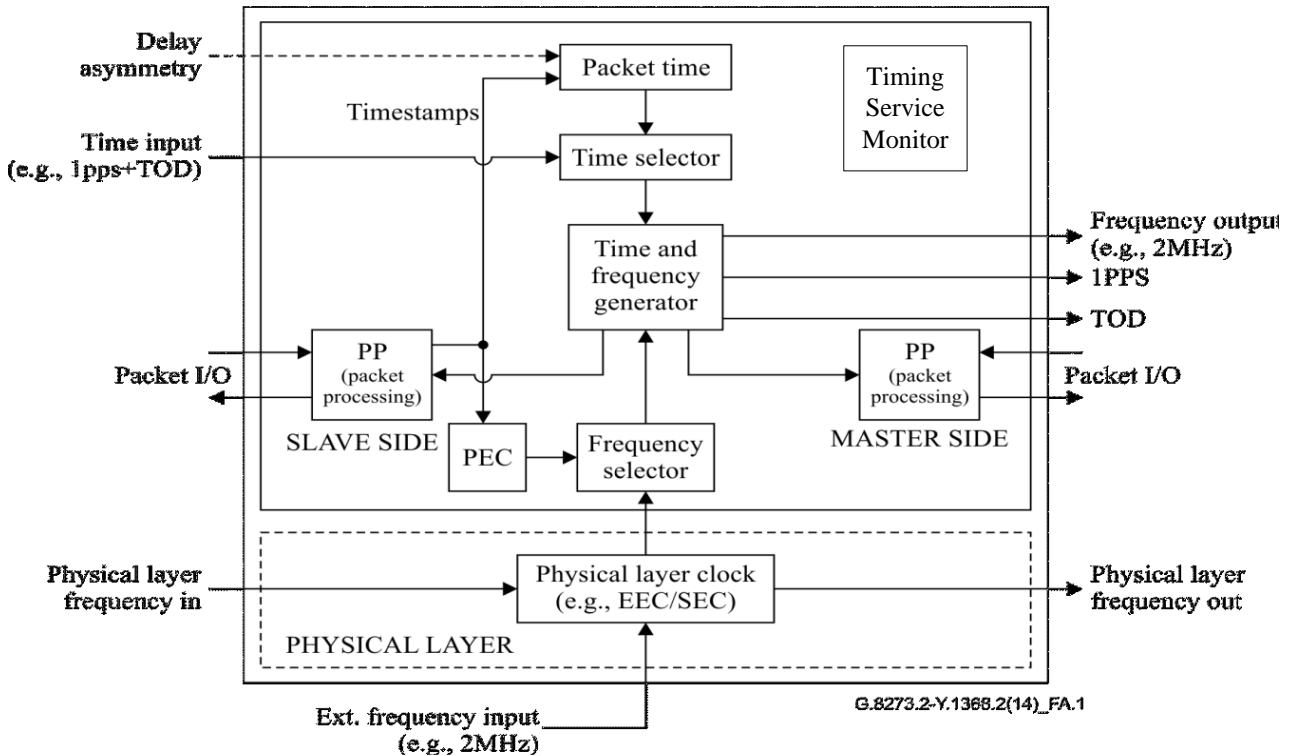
Delay asymmetry

Packet time

Timing Service Monitor

Timestamps

Time input (e.g., 1pps+TOD)

Time selector

Time and frequency generator

Frequency output (e.g., 2MHz)

1PPS

TOD

PP (packet processing)

Packet I/O

SLAVE SIDE

PEC

Frequency selector

PP (packet processing)

Packet I/O

MASTER SIDE

Physical layer frequency in

Physical layer clock (e.g., EEC/SEC)

Physical layer frequency out

PHYSICAL LAYER

G.8273.2-Y.1368.2(14)_FA.1

Ext. frequency input (e.g., 2MHz)